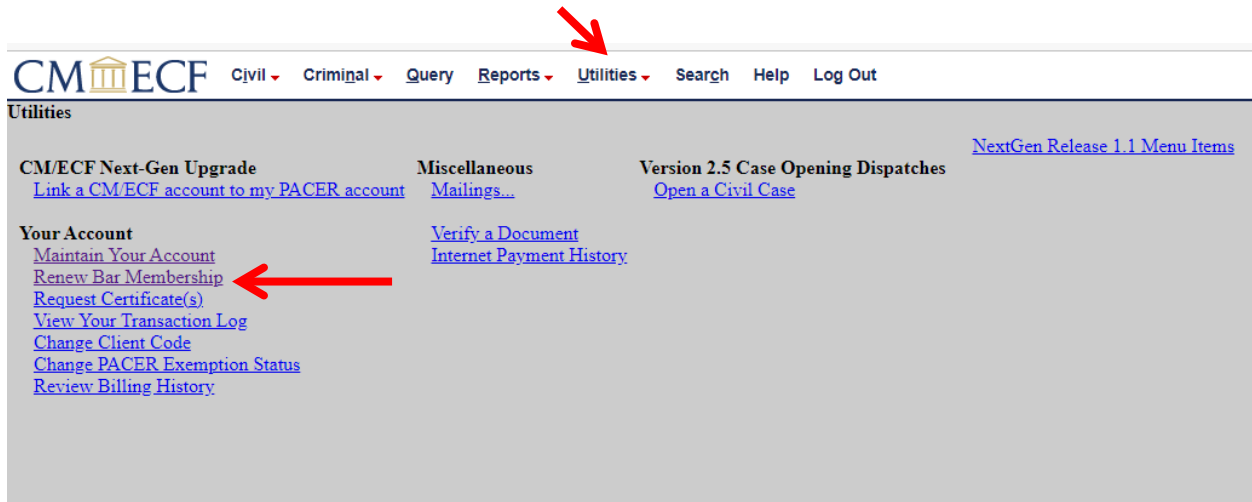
CM/ECF Civil Criminal Query Reports Utilities Search Help Log Out

Utilities

NextGen Release 1.1 Menu Items

CM/ECF Next-Gen Upgrade
Link a CM/ECF account to my PACER account

Your Account
Maintain Your Account
Renew Bar Membership
Request Certificate(s)
View Your Transaction Log
Change Client Code
Change PACER Exemption Status
Review Billing History

Miscellaneous
Mailings...

Verify a Document
Internet Payment History

Version 2.5 Case Opening Dispatches
Open a Civil Case